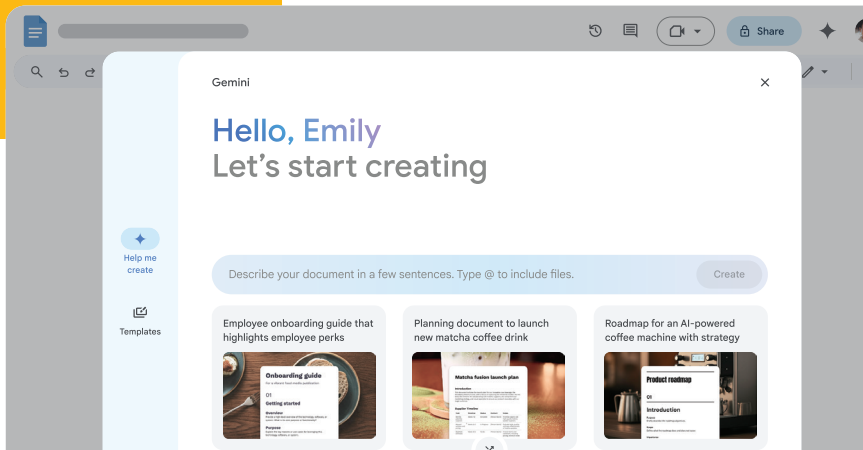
Share

Gemini

Hello, Emily
Let's start creating

Help me create

Templates

Describe your document in a few sentences. Type @ to include files.

Create

Employee onboarding guide that highlights employee perks

Onboarding guide

01

Getting started

Overview

Purpose

Planning document to launch new matcha coffee drink

Matcha fusion launch plan

Introduction

Roadmap for an AI-powered coffee machine with strategy

Product roadmap

01

Introduction